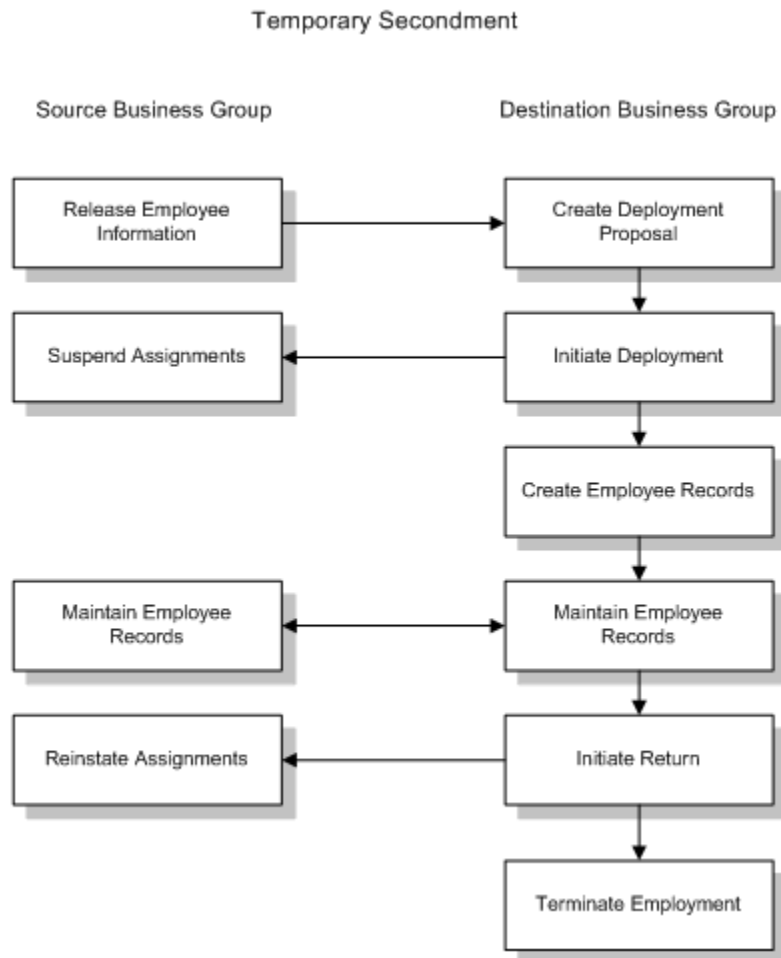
Temporary Secondment

Source Business Group

Destination Business Group

Release Employee Information

Create Deployment Proposal

Suspend Assignments

Initiate Deployment

Create Employee Records

Maintain Employee Records

Maintain Employee Records

Reinstate Assignments

Initiate Return

Terminate Employment